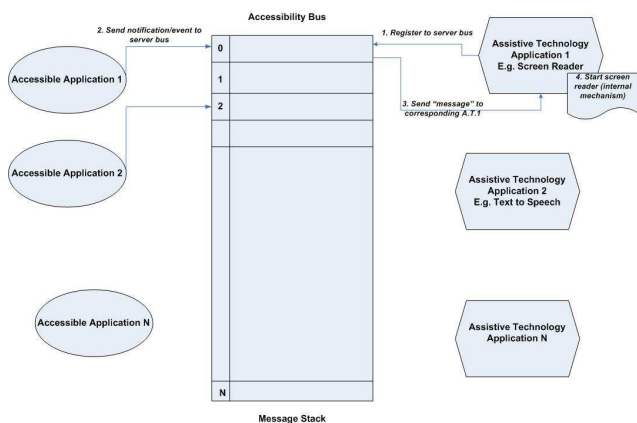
Accessibility Bus

2. Send notification/event to server bus

1. Register to server bus

Accessible Application 1

0

1

2

N

Assistive Technology Application 1 E.g. Screen Reader

4. Start screen reader (internal mechanism)

3. Send "message" to corresponding A.T.1

Accessible Application 2

Assistive Technology Application 2 E.g. Text to Speech

Accessible Application N

Assistive Technology Application N

Message Stack